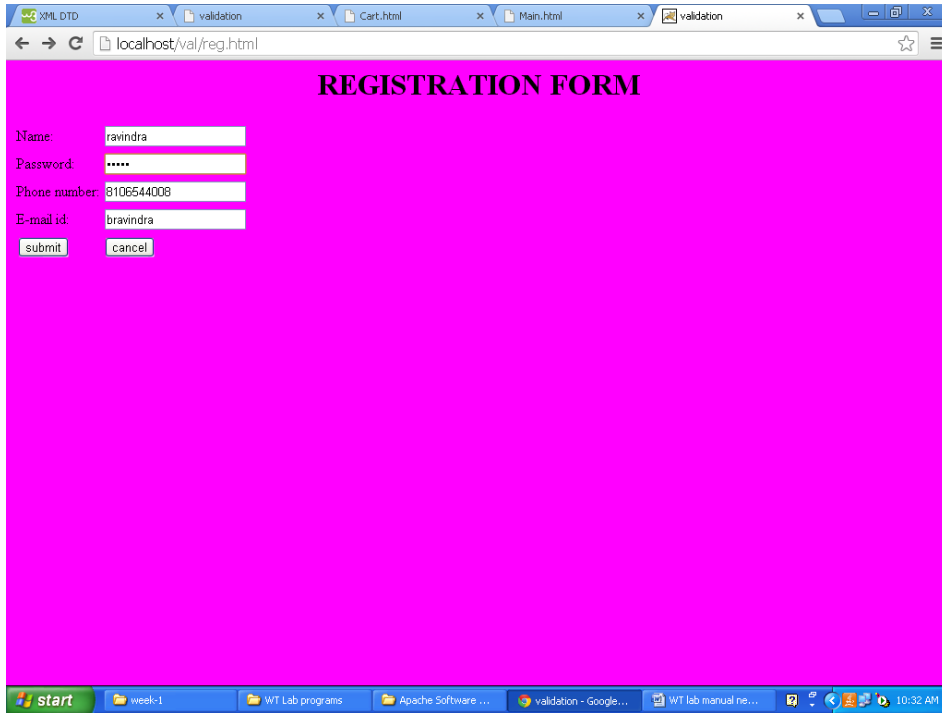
XML DTD ×
validation ×
Cart.html ×
Main.html ×
validation ×

localhost/val/reg.html

REGISTRATION FORM

Name: ravindra
Password: •••••
Phone number: 8106544008
E-mail id: bravindra

submit cancel

start
week-1
WT Lab programs
Apache Software ...
validation - Google...
WT lab manual ne...
10:32 AM